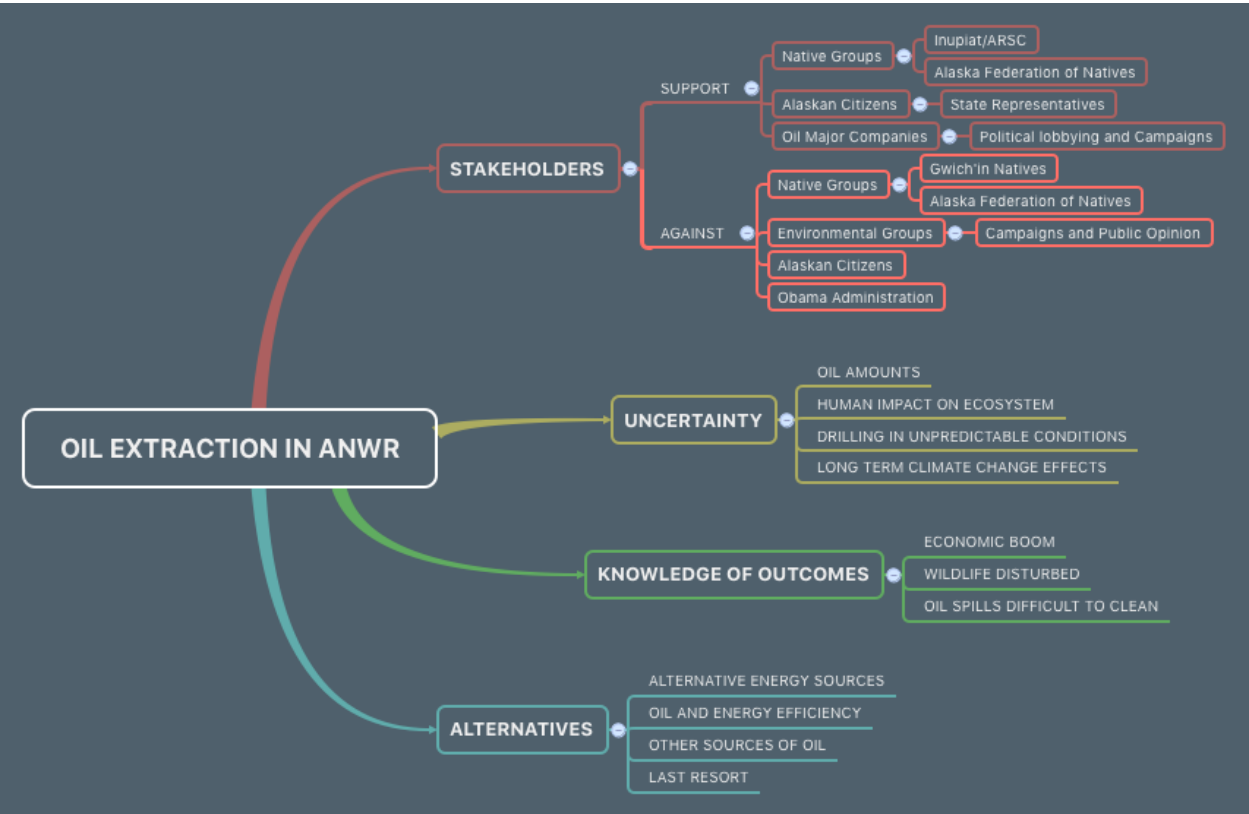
OIL EXTRACTION IN ANWR

STAKEHOLDERS

SUPPORT

Native Groups

Inupiat/ARSC

Alaska Federation of Natives

Alaskan Citizens

State Representatives

Oil Major Companies

Political lobbying and Campaigns

AGAINST

Native Groups

Gwich'in Natives

Alaska Federation of Natives

Environmental Groups

Campaigns and Public Opinion

Alaskan Citizens

Obama Administration

UNCERTAINTY

OIL AMOUNTS

HUMAN IMPACT ON ECOSYSTEM

DRILLING IN UNPREDICTABLE CONDITIONS

LONG TERM CLIMATE CHANGE EFFECTS

KNOWLEDGE OF OUTCOMES

ECONOMIC BOOM

WILDLIFE DISTURBED

OIL SPILLS DIFFICULT TO CLEAN

ALTERNATIVES

ALTERNATIVE ENERGY SOURCES

OIL AND ENERGY EFFICIENCY

OTHER SOURCES OF OIL

LAST RESORT